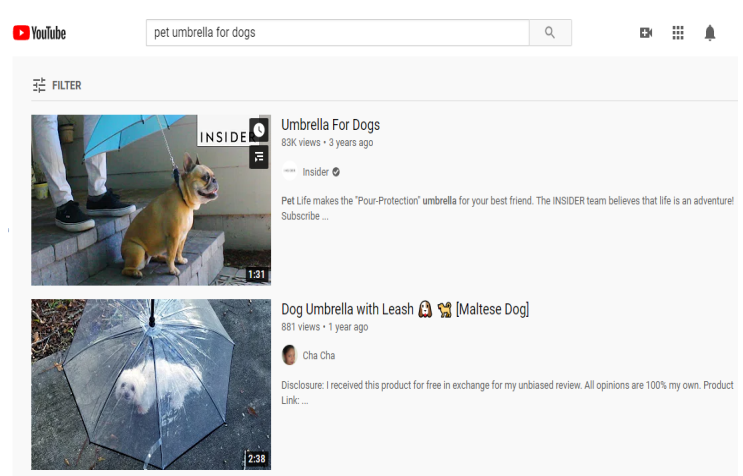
YouTube

pet umbrella for dogs

FILTER

INSIDER

1:31

Umbrella For Dogs

83K views • 3 years ago

Insider

Pet Life makes the "Pour-Protection" umbrella for your best friend. The INSIDER team believes that life is an adventure! Subscribe ...

2:38

Dog Umbrella with Leash 🐶 🐕 [Maltese Dog]

881 views • 1 year ago

Cha Cha

Disclosure: I received this product for free in exchange for my unbiased review. All opinions are 100% my own. Product Link: ...